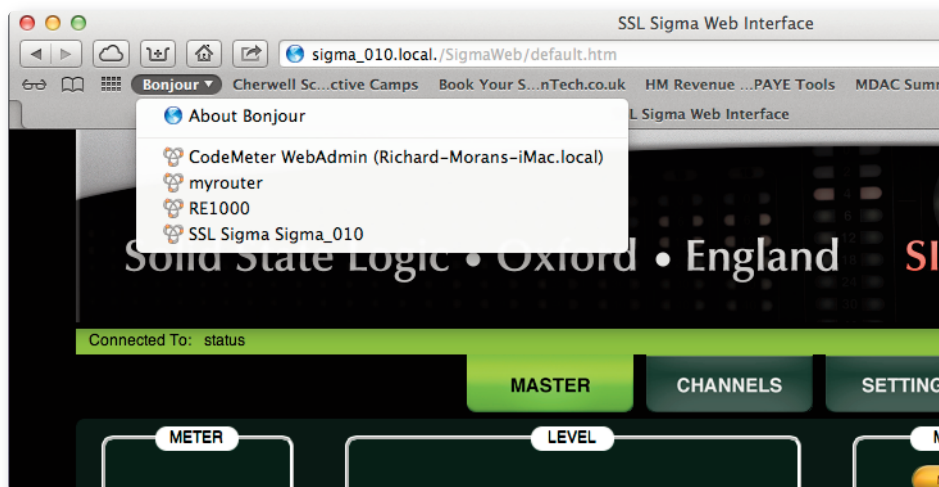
SSL Sigma Web Interface

sigma_010.local./SigmaWeb/default.htm

Bonjour ▾ Cherwell Sc...ctive Camps Book Your S...nTech.co.uk HM Revenue ...PAYE Tools MDAC Summ

About Bonjour

CodeMeter WebAdmin (Richard-Morans-iMac.local)
myrouter
RE1000
SSL Sigma Sigma_010

L Sigma Web Interface

Solid State Logic • Oxford • England SI

Connected To: status

MASTER CHANNELS SETTING

METER LEVEL M